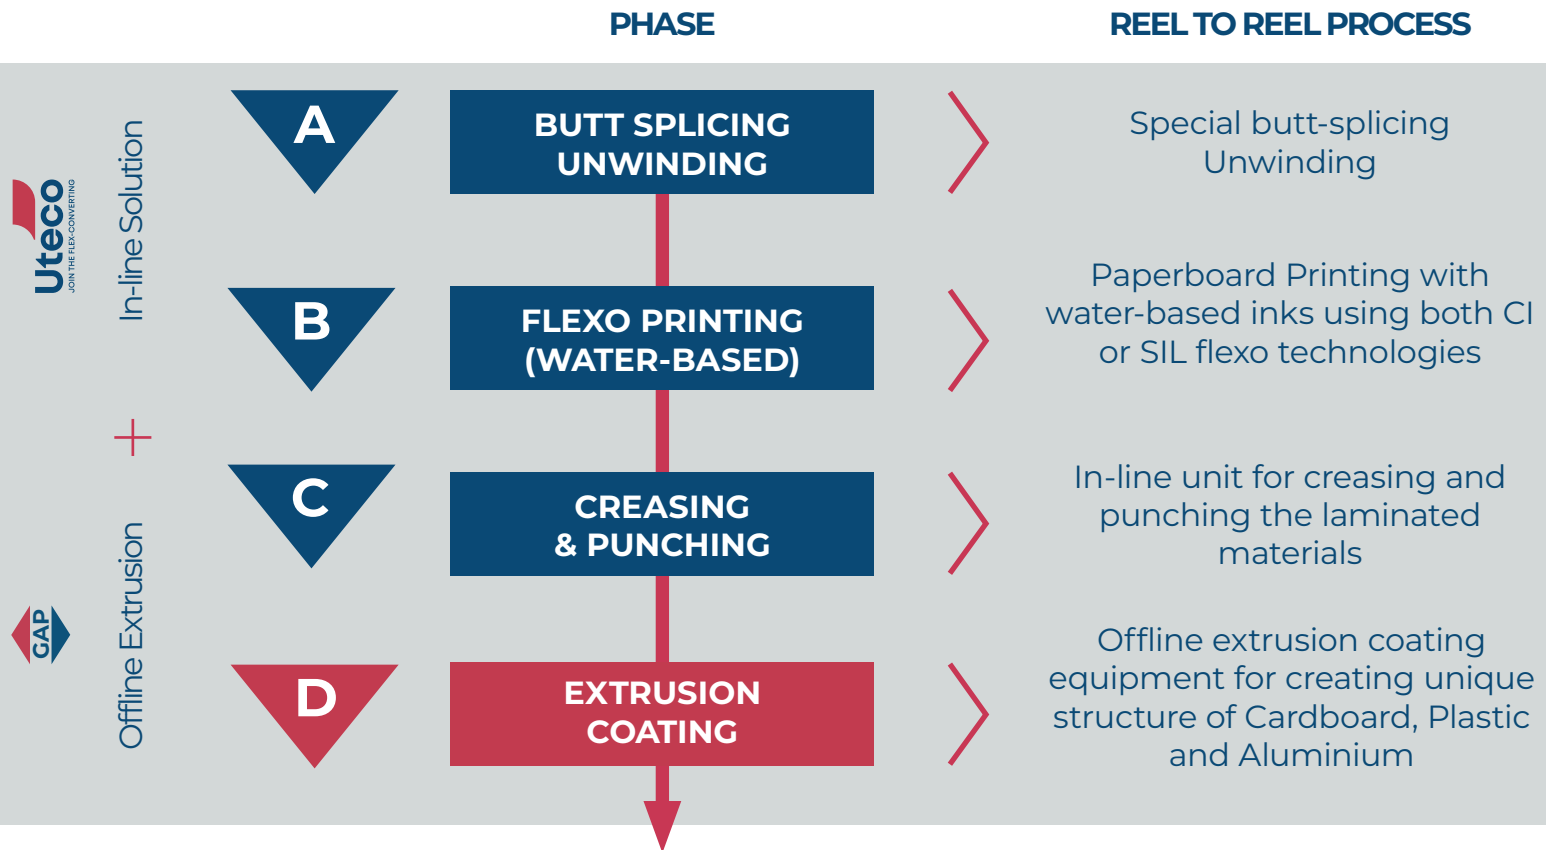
PHASE

REEL TO REEL PROCESS

Uteco
JOIN THE FLEX-CONVERTING

In-line Solution

+

Offline Extrusion

GAP

A

BUTT SPLICING UNWINDING

Special butt-splicing Unwinding

B

FLEXO PRINTING (WATER-BASED)

Paperboard Printing with water-based inks using both CI or SIL flexo technologies

C

CREASING & PUNCHING

In-line unit for creasing and punching the laminated materials

D

EXTRUSION COATING

Offline extrusion coating equipment for creating unique structure of Cardboard, Plastic and Aluminium